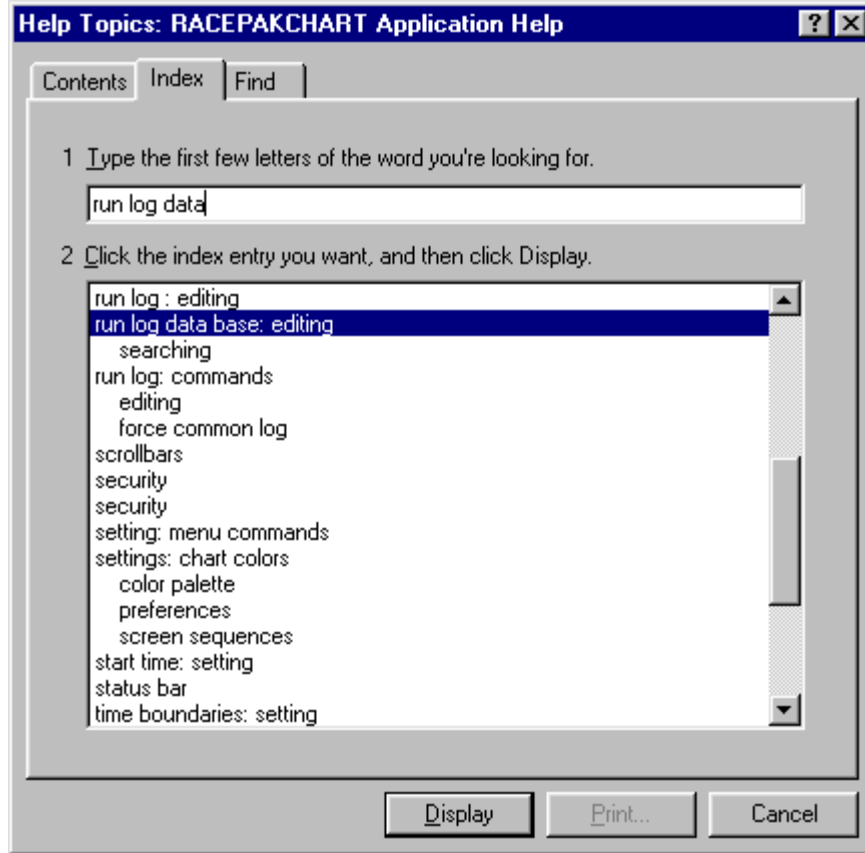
Help Topics: RACEPAKCHART Application Help

?

Contents

Index

Find

1 Type the first few letters of the word you're looking for.

run log data

2 Click the index entry you want, and then click Display.

run log : editing
run log data base: editing
searching
run log: commands
editing
force common log
scrollbars
security
security
setting: menu commands
settings: chart colors
color palette
preferences
screen sequences
start time: setting
status bar
time boundaries: setting

Display

Print...

Cancel